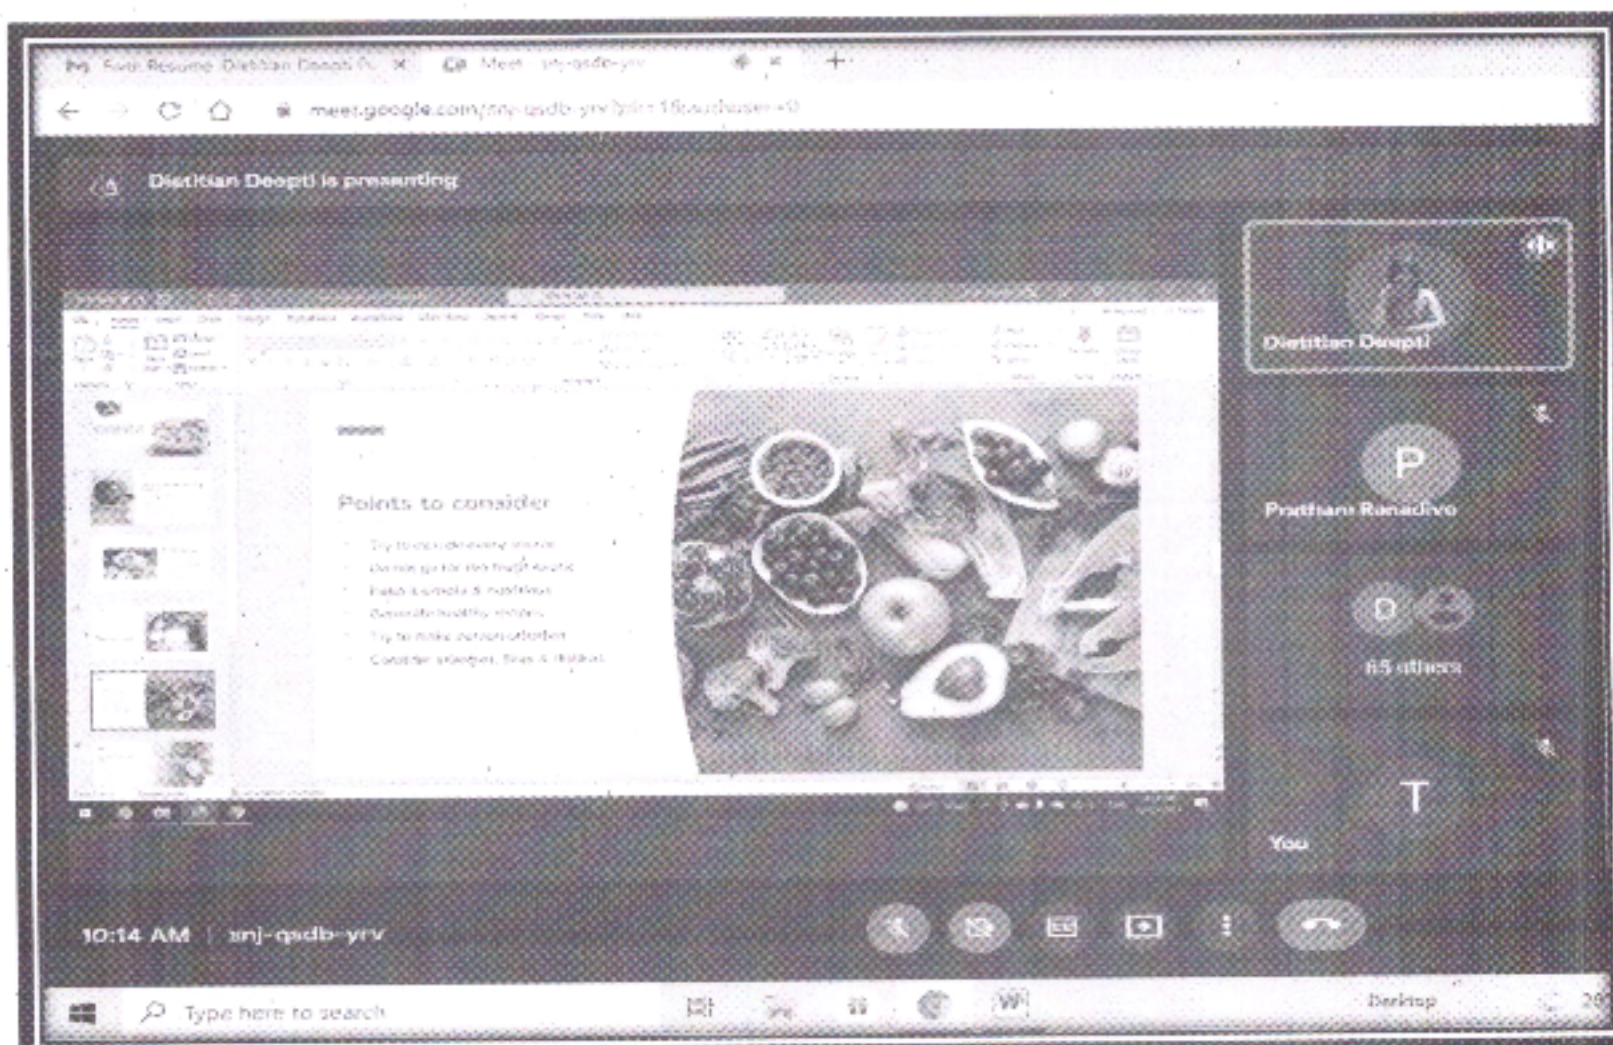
Fwd: Resume Dietitian Deepti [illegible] × Meet - snj-qsdb-yrv × +

meet.google.com/snj-qsdb-yrv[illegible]

Dietitian Deepti is presenting

Points to consider

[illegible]

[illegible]

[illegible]

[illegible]

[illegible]

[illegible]

Dietitian Deepti

P

Pratham Ranadive

D

65 others

T

You

10:14 AM | snj-qsdb-yrv

Type here to search

Desktop